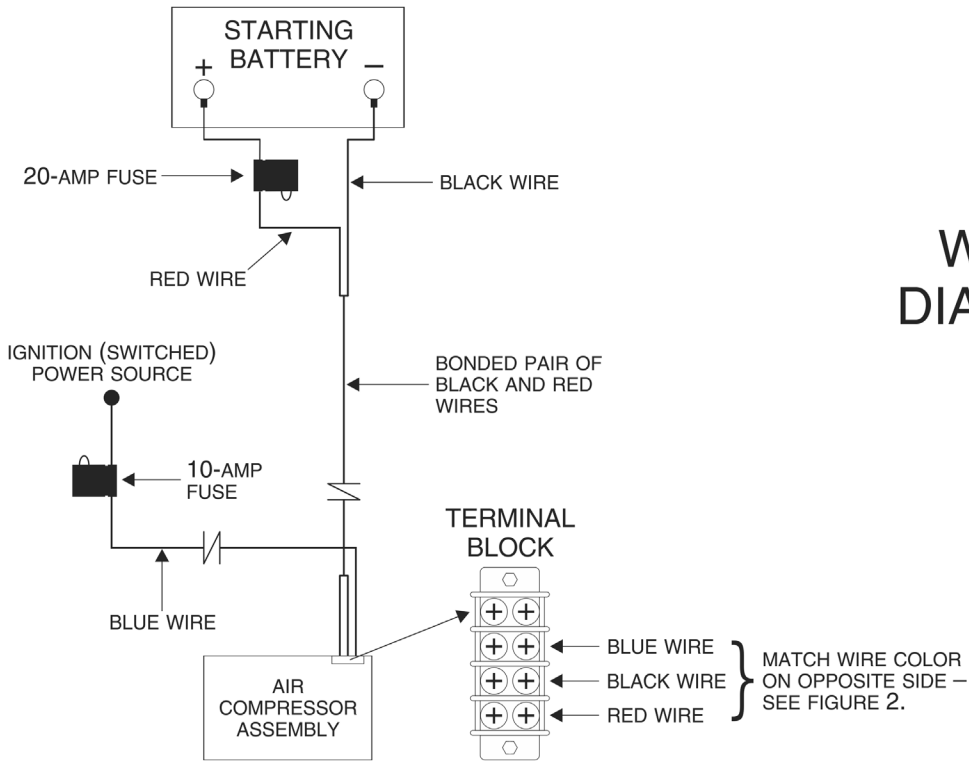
STARTING BATTERY
+
–

20-AMP FUSE

BLACK WIRE

RED WIRE

W
DIA

IGNITION (SWITCHED) POWER SOURCE

BONDED PAIR OF BLACK AND RED WIRES

10-AMP FUSE

TERMINAL BLOCK

BLUE WIRE

AIR COMPRESSOR ASSEMBLY

BLUE WIRE
BLACK WIRE
RED WIRE

MATCH WIRE COLOR ON OPPOSITE SIDE – SEE FIGURE 2.